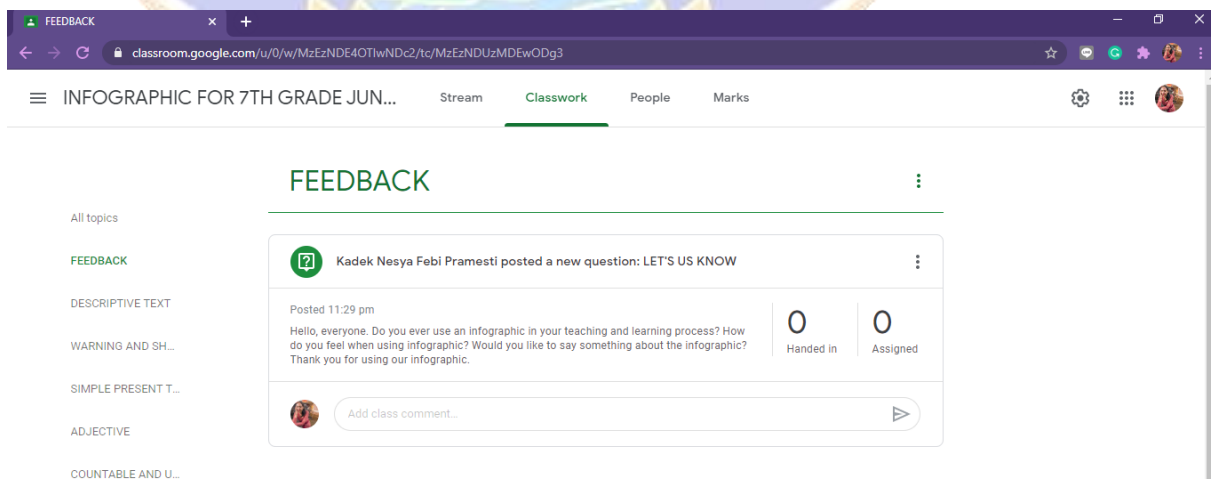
FEEDBACK

classroom.google.com/u/0/w/MzEzNDE4OTIwNDc2/tc/MzEzNDUzMDEwODg3

INFOGRAPHIC FOR 7TH GRADE JUN...

Stream

Classwork

People

Marks

FEEDBACK

All topics

FEEDBACK

DESCRIPTIVE TEXT

WARNING AND SH...

SIMPLE PRESENT T...

ADJECTIVE

COUNTABLE AND U...

Kadek Nesya Febi Pramesti posted a new question: LET'S US KNOW

Posted 11:29 pm

Hello, everyone. Do you ever use an infographic in your teaching and learning process? How do you feel when using infographic? Would you like to say something about the infographic? Thank you for using our infographic.

| 0 | 0 |
|---|---|
| Handed in | Assigned |

Add class comment...